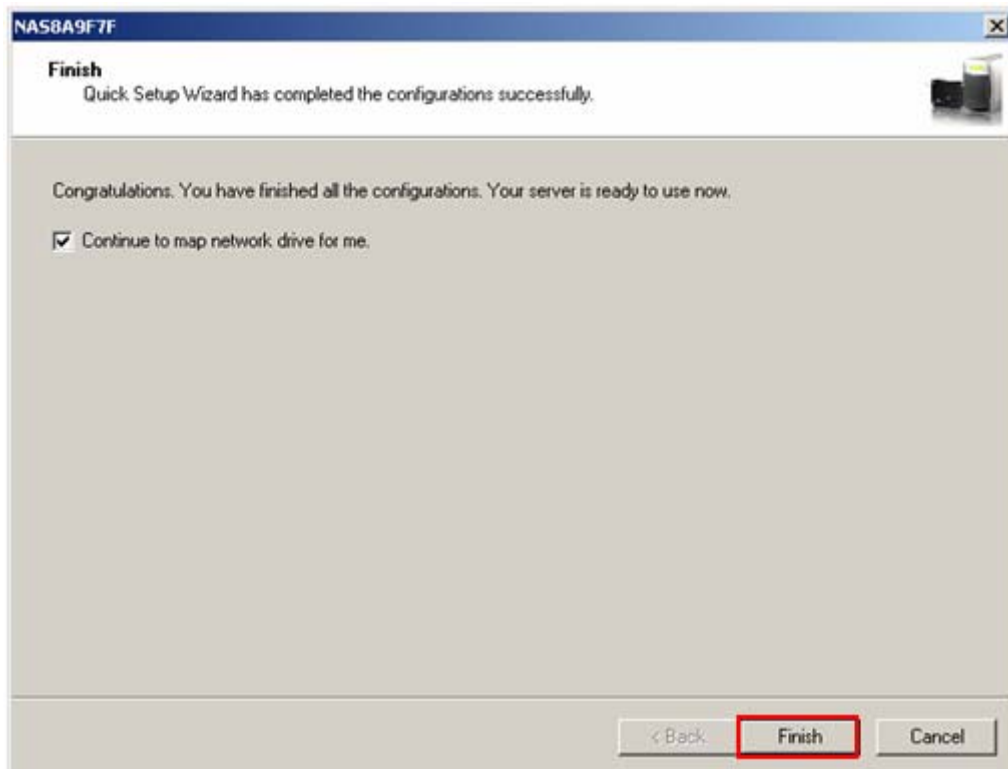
NAS8A9F7F

Finish
Quick Setup Wizard has completed the configurations successfully.

Congratulations. You have finished all the configurations. Your server is ready to use now.

☑ Continue to map network drive for me.

< Back
Finish
Cancel